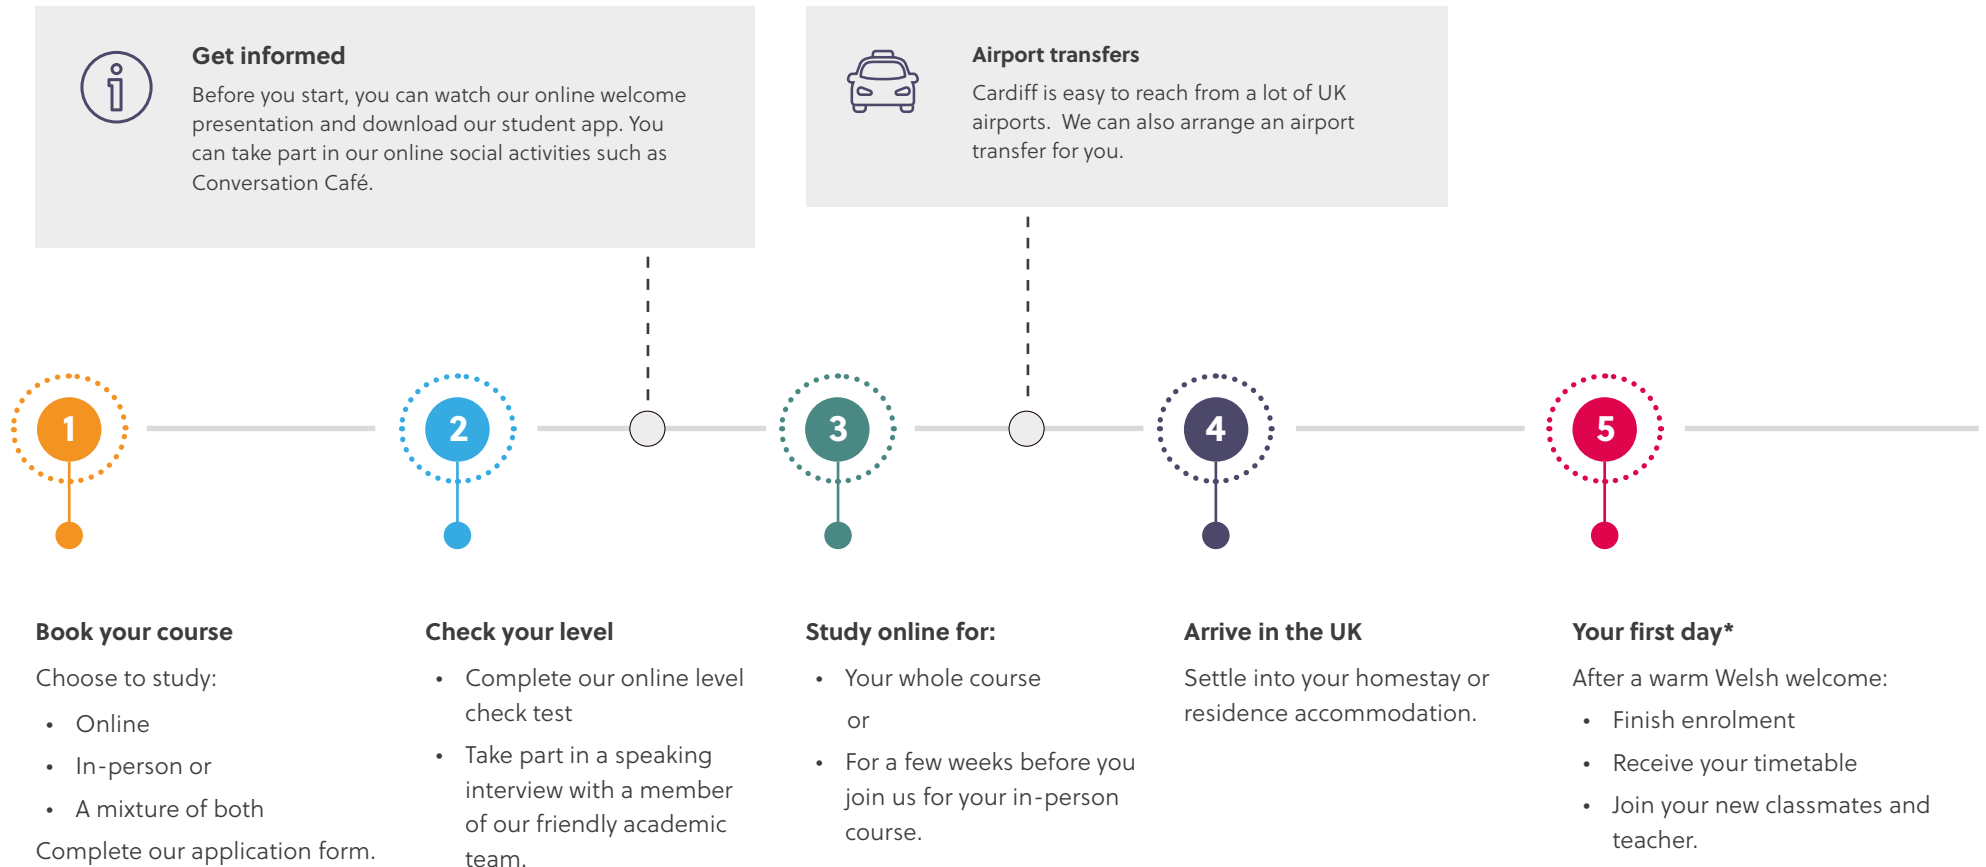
Get informed

Before you start, you can watch our online welcome presentation and download our student app. You can take part in our online social activities such as Conversation Café.

Airport transfers

Cardiff is easy to reach from a lot of UK airports. We can also arrange an airport transfer for you.

1

2

3

4

5

Book your course

Choose to study:

- Online
- In-person or
- A mixture of both

Complete our application form.

Check your level

- Complete our online level check test
- Take part in a speaking interview with a member of our friendly academic team.

Study online for:

- Your whole course

or

- For a few weeks before you join us for your in-person course.

Arrive in the UK

Settle into your homestay or residence accommodation.

Your first day*

After a warm Welsh welcome:

- Finish enrolment
- Receive your timetable
- Join your new classmates and teacher.